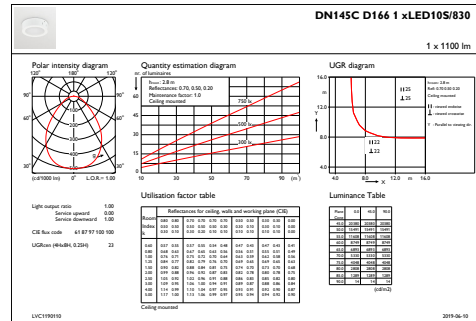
DN145C D166 1 xLED10S/830

1 x 1100 lm

Polar intensity diagram

120° 180° 120°

90° 90°

60° 60°

30° 0° 30°

(cd/1000 lm) L.O.R.= 1.00

Quantity estimation diagram

nr. of luminaires

h_room: 2.8 m
Reflectances: 0.70, 0.50, 0.20
Maintenance factor: 1.0
Ceiling mounted

750 lx

500 lx

300 lx

10 30 50 70 90 (m²)

UGR diagram

16.0

Y

8.0

4.0

4.0 8.0 12.0 m 16.0

X

22

22

25

25

h_room: 2.8 m
Refl: 0.70 0.50 0.20
Ceiling mounted

Utilisation factor table

Reflectances for ceiling, walls and working plane (CIE)

Room Index k

Ceiling mounted

Luminance Table

(cd/m2)

Light output ratio 1.00
Service upward 0.00
Service downward 1.00

CIE flux code 61 87 97 100 100

UGRcen (4Hx8H, 0.25H) 23

LVC1190110

2019-06-10